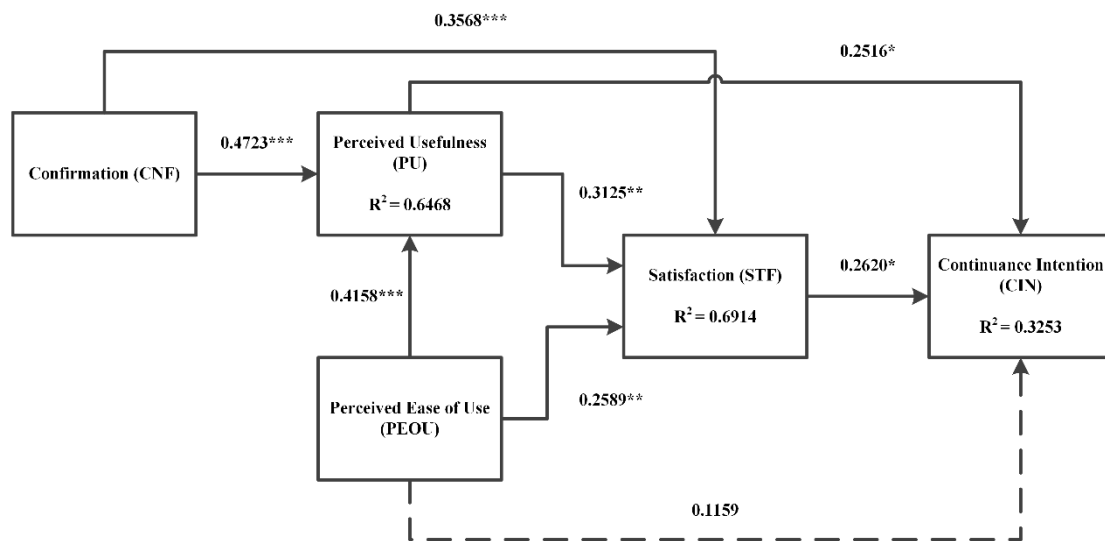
0.3568***

0.2516*

Confirmation (CNF)

0.4723***

Perceived Usefulness (PU)

$R^2 = 0.6468$

0.3125**

Satisfaction (STF)

$R^2 = 0.6914$

0.2620*

Continuance Intention (CIN)

$R^2 = 0.3253$

0.4158***

Perceived Ease of Use (PEOU)

0.2589**

0.1159